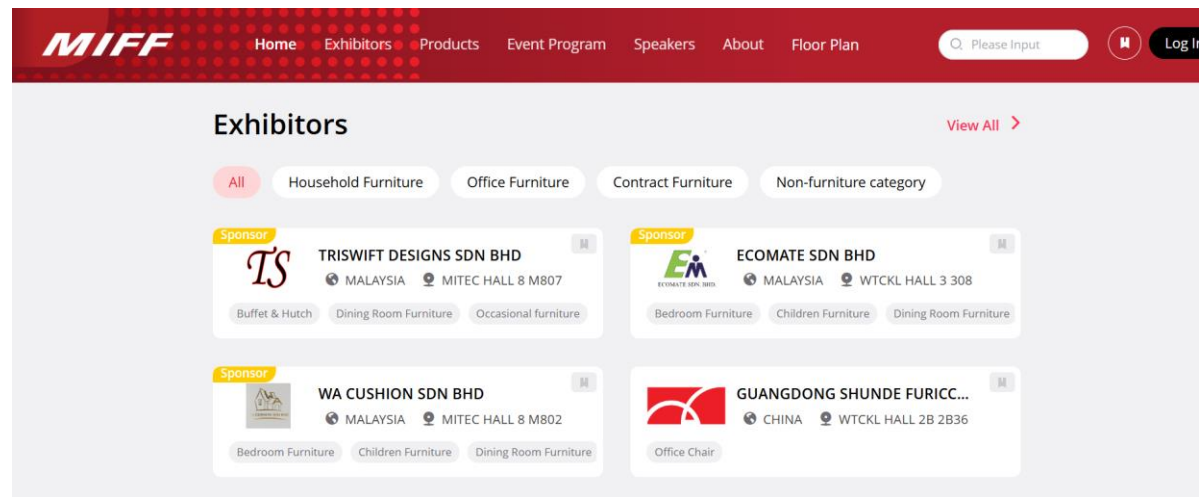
MIFF Home Exhibitors Products Event Program Speakers About Floor Plan

Please Input

Log In

Exhibitors

View All >

All

Household Furniture

Office Furniture

Contract Furniture

Non-furniture category

Sponsor

TS

TRISWIFT DESIGNS SDN BHD

MALAYSIA

MITEC HALL 8 M807

Buffet & Hutch

Dining Room Furniture

Occasional furniture

Sponsor

EM

ECOMATE SDN. BHD.

ECOMATE SDN BHD

MALAYSIA

WTCKL HALL 3 308

Bedroom Furniture

Children Furniture

Dining Room Furniture

Sponsor

WA CUSHION SDN BHD

MALAYSIA

MITEC HALL 8 M802

Bedroom Furniture

Children Furniture

Dining Room Furniture

GUANGDONG SHUNDE FURICC...

CHINA

WTCKL HALL 2B 2B36

Office Chair